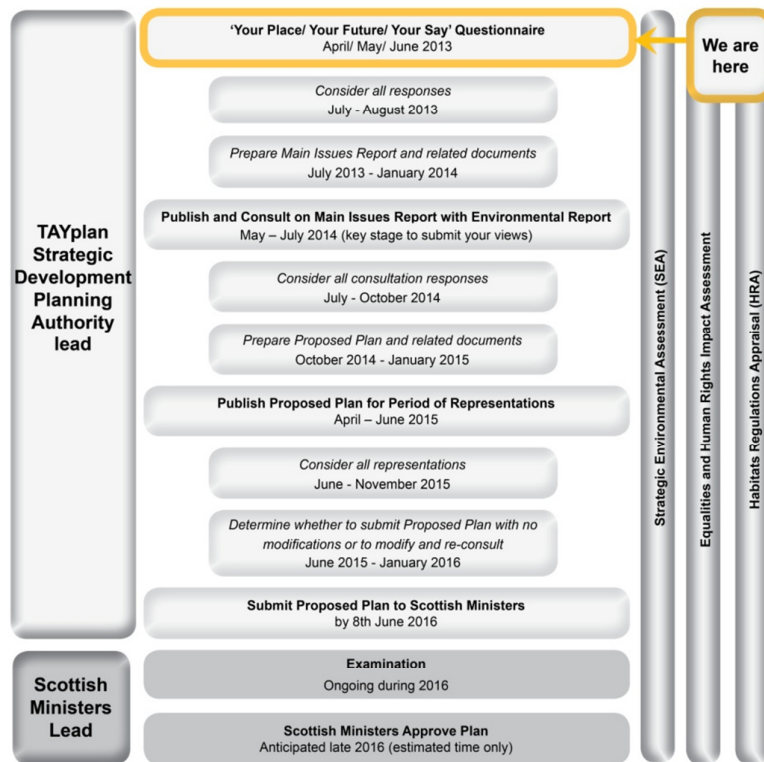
TAYplan Strategic Development Planning Authority lead

'Your Place/ Your Future/ Your Say' Questionnaire
April/ May/ June 2013

We are here

Consider all responses
July - August 2013

Prepare Main Issues Report and related documents
July 2013 - January 2014

Publish and Consult on Main Issues Report with Environmental Report
May – July 2014 (key stage to submit your views)

Consider all consultation responses
July - October 2014

Prepare Proposed Plan and related documents
October 2014 - January 2015

Publish Proposed Plan for Period of Representations
April – June 2015

Consider all representations
June - November 2015

Determine whether to submit Proposed Plan with no modifications or to modify and re-consult
June 2015 - January 2016

Submit Proposed Plan to Scottish Ministers
by 8th June 2016

Scottish Ministers Lead

Examination
Ongoing during 2016

Scottish Ministers Approve Plan
Anticipated late 2016 (estimated time only)

Strategic Environmental Assessment (SEA)

Equalities and Human Rights Impact Assessment

Habitats Regulations Appraisal (HRA)